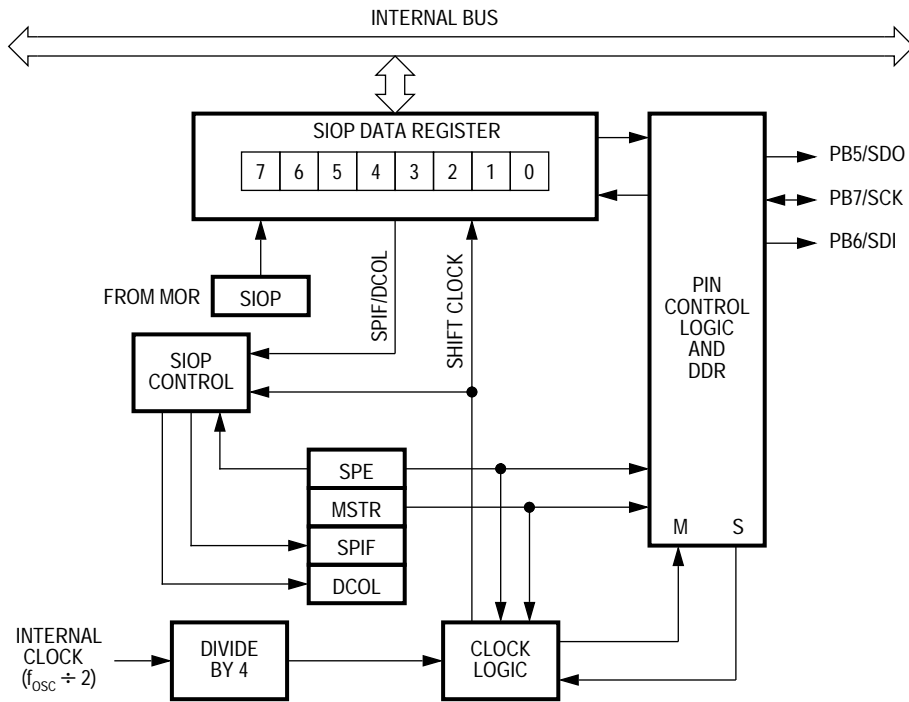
INTERNAL BUS

SIOP DATA REGISTER

| 7 | 6 | 5 | 4 | 3 | 2 | 1 | 0 |
|---|---|---|---|---|---|---|---|

FROM MOR SIOP

SPIF/DCOL

SHIFT CLOCK

SIOP CONTROL

PIN CONTROL LOGIC AND DDR

PB5/SDO

PB7/SCK

PB6/SDI

SPE

MSTR

SPIF

DCOL

M S

INTERNAL CLOCK ($f_{OSC} \div 2$)

DIVIDE BY 4

CLOCK LOGIC